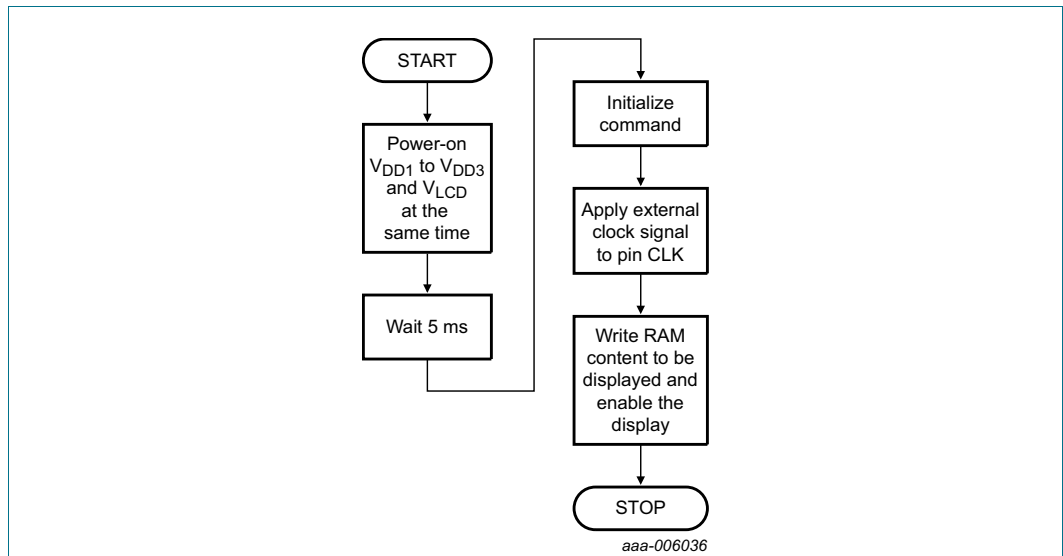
START

Power-on $V_{DD1}$ to $V_{DD3}$ and $V_{LCD}$ at the same time

Wait 5 ms

Initialize command

Apply external clock signal to pin CLK

Write RAM content to be displayed and enable the display

STOP

aaa-006036